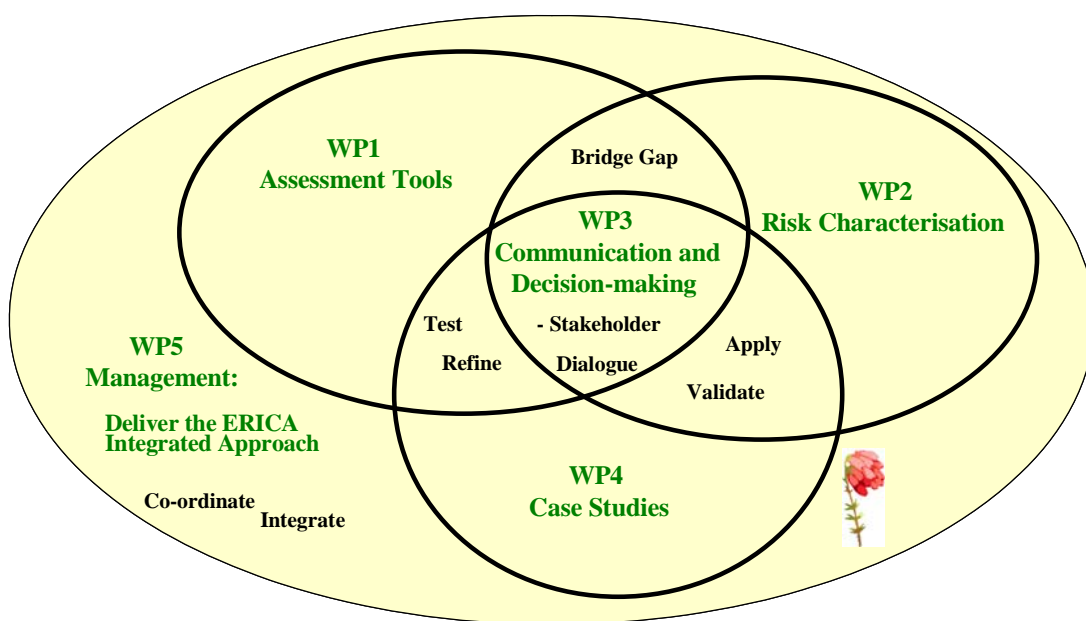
WP1
Assessment Tools

Bridge Gap

WP2
Risk Characterisation

WP3
Communication and
Decision-making

Test

- Stakeholder

Refine

Dialogue

Apply

Validate

WP5
Management:

Deliver the ERICA
Integrated Approach

Co-ordinate

Integrate

WP4
Case Studies